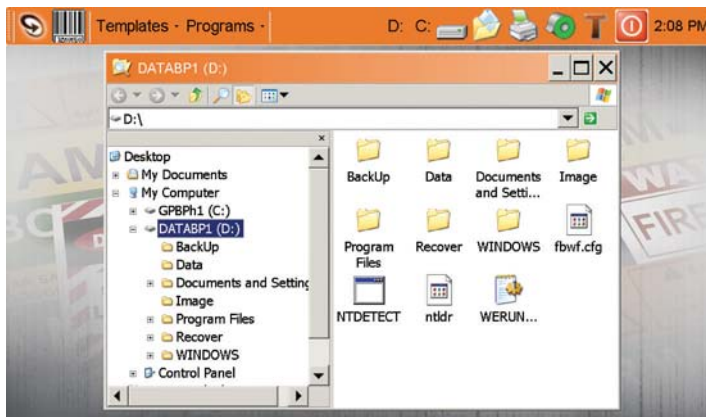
Templates · Programs ·
D: C:
2:08 PM

DATABP1 (D:)
D:\

Desktop
My Documents
My Computer
GPBPh1 (C:)
DATABP1 (D:)
BackUp
Data
Documents and Setting
Image
Program Files
Recover
WINDOWS
Control Panel

BackUp
Data
Documents and Setti...
Image
Program Files
Recover
WINDOWS
fbwf.cfg
NTDETECT
ntldr
WERUN...